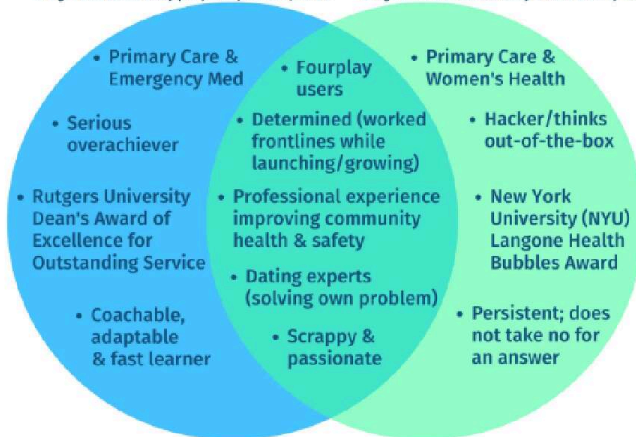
• Primary Care & Emergency Med

• Serious overachiever

• Rutgers University Dean's Award of Excellence for Outstanding Service

• Coachable, adaptable & fast learner

• Fourplay users

• Determined (worked frontlines while launching/growing)

• Professional experience improving community health & safety

• Dating experts (solving own problem)

• Scrappy & passionate

• Primary Care & Women's Health

• Hacker/thinks out-of-the-box

• New York University (NYU) Langone Health Bubbles Award

• Persistent; does not take no for an answer